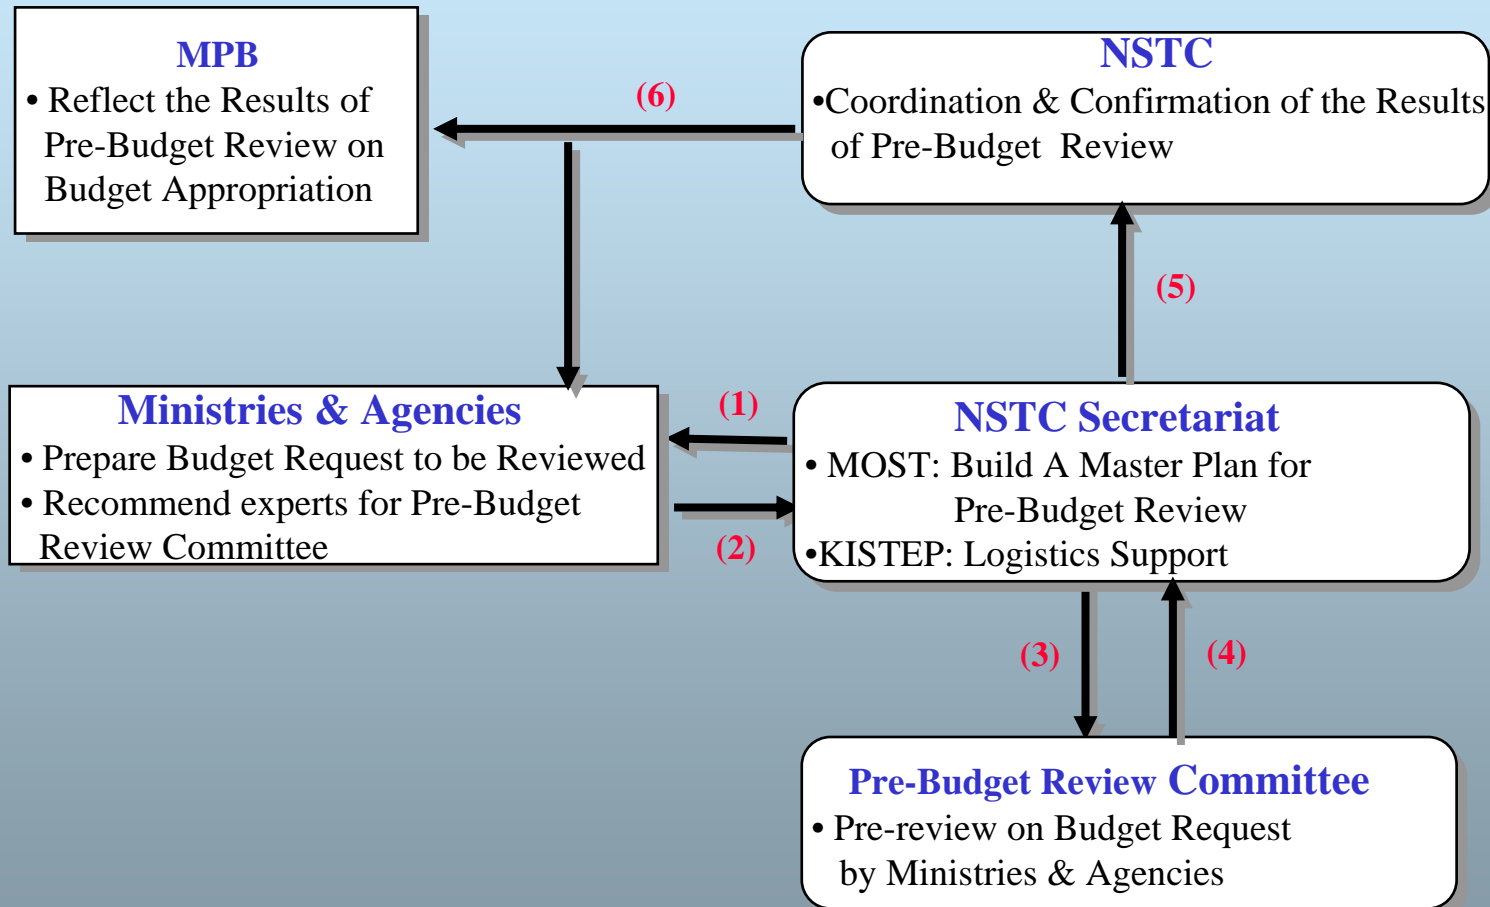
MPB
• Reflect the Results of Pre-Budget Review on Budget Appropriation

(6)

NSTC
•Coordination & Confirmation of the Results of Pre-Budget Review

(5)

Ministries & Agencies
• Prepare Budget Request to be Reviewed
• Recommend experts for Pre-Budget Review Committee

(1)

(2)

NSTC Secretariat
• MOST: Build A Master Plan for Pre-Budget Review
•KISTEP: Logistics Support

(3)

(4)

Pre-Budget Review Committee
• Pre-review on Budget Request by Ministries & Agencies